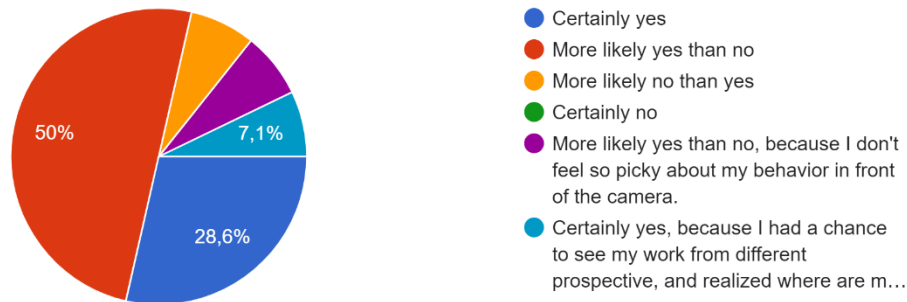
50%

7,1%

28,6%

Certainly yes

More likely yes than no

More likely no than yes

Certainly no

More likely yes than no, because I don't feel so picky about my behavior in front of the camera.

Certainly yes, because I had a chance to see my work from different prospective, and realized where are m…